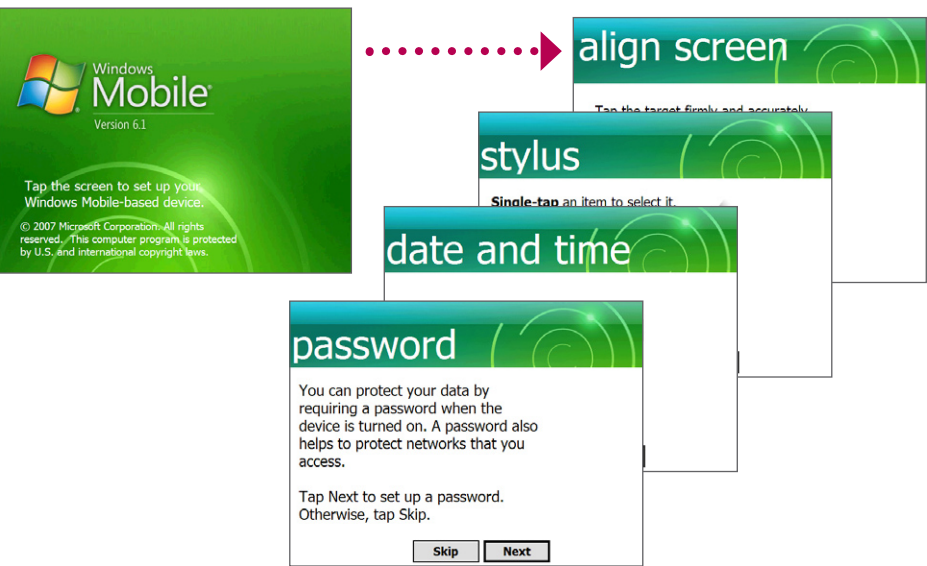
Windows Mobile

Version 6.1

Tap the screen to set up your Windows Mobile-based device.

© 2007 Microsoft Corporation. All rights reserved. This computer program is protected by U.S. and international copyright laws.

align screen

Tap the target firmly and accurately

stylus

Single-tap an item to select it.

date and time

password

You can protect your data by requiring a password when the device is turned on. A password also helps to protect networks that you access.

Tap Next to set up a password. Otherwise, tap Skip.

Skip

Next